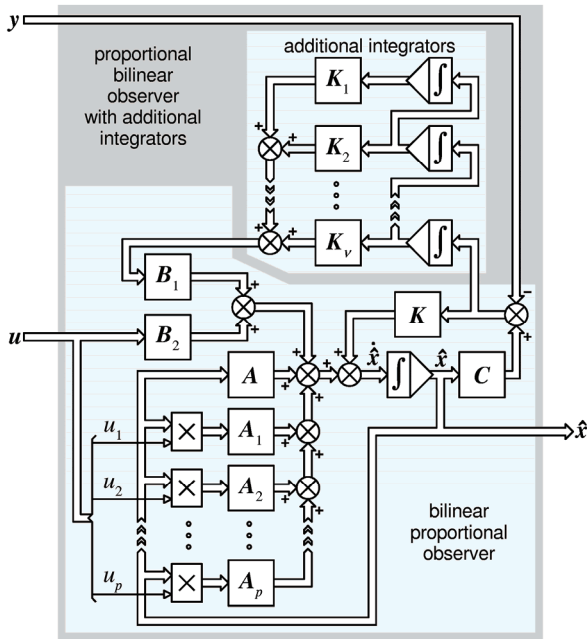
$y$

proportional bilinear observer with additional integrators

additional integrators

$K_1$

$\int$

$K_2$

$\int$

$K_v$

$\int$

+ + + + + +

$B_1$

$B_2$

$u$

+ +

$K$

− +

$A$

+ + + + + +

$\dot{\hat{x}}$

$\int$

$\hat{x}$

$C$

$\hat{x}$

$u_1$

$A_1$

$u_2$

$A_2$

$u_p$

$A_p$

bilinear proportional observer